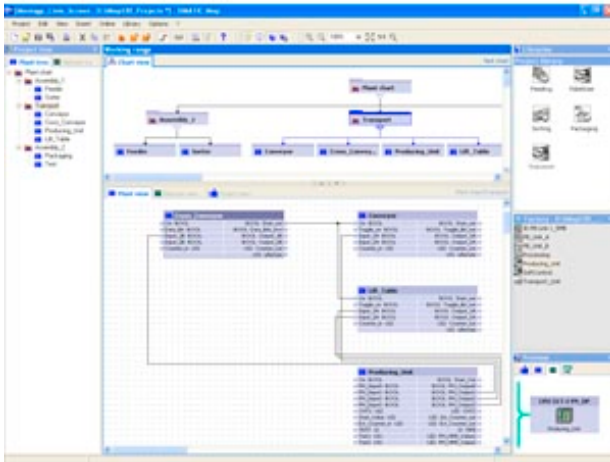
Project Edit View Insert Online Library Options ?

Project tree

Plant tree

Plant chart

Assembly_1

Feeder

Sorter

Transport

Conveyor

Cross_Conveyor

Producing_Unit

Lift_Table

Assembly_2

Packaging

Test

Working range

Chart view

Plant chart

Assembly_1

Transport

Feeder

Sorter

Conveyor

Cross_Convey...

Producing_Unit

Lift_Table

Plant view

Cross_Conveyor

Conveyor

Lift_Table

Producing_Unit

Libraries

Project library

Feeding

Palletizer

Sorting

Packaging

Transport

Preview

Producing_Unit